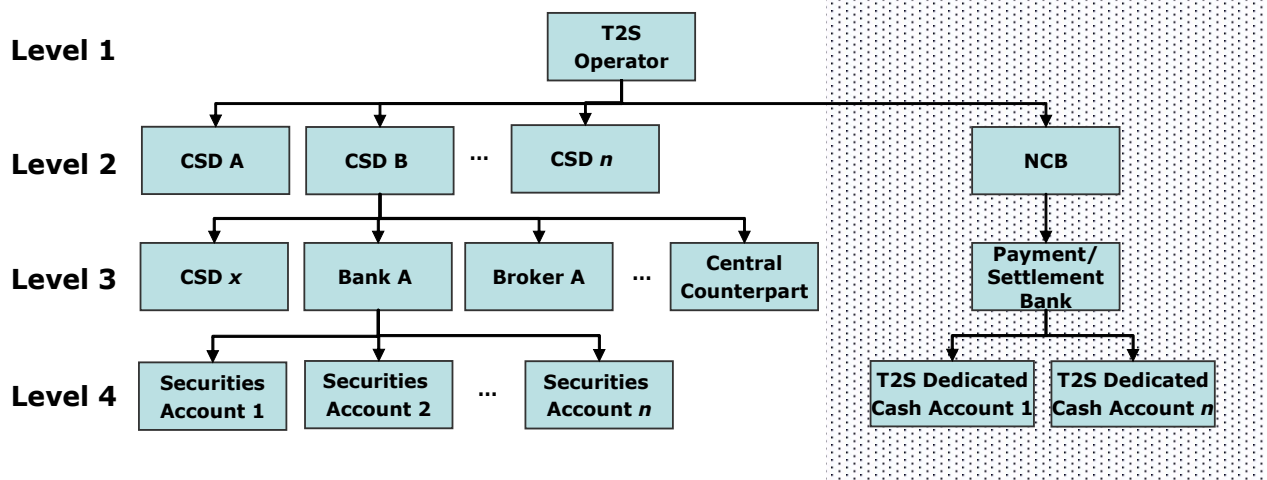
Level 1

T2S Operator

Level 2

CSD A

CSD B

...

CSD *n*

NCB

Level 3

CSD *x*

Bank A

Broker A

...

Central Counterpart

Payment/ Settlement Bank

Level 4

Securities Account 1

Securities Account 2

...

Securities Account *n*

T2S Dedicated Cash Account 1

T2S Dedicated Cash Account *n*